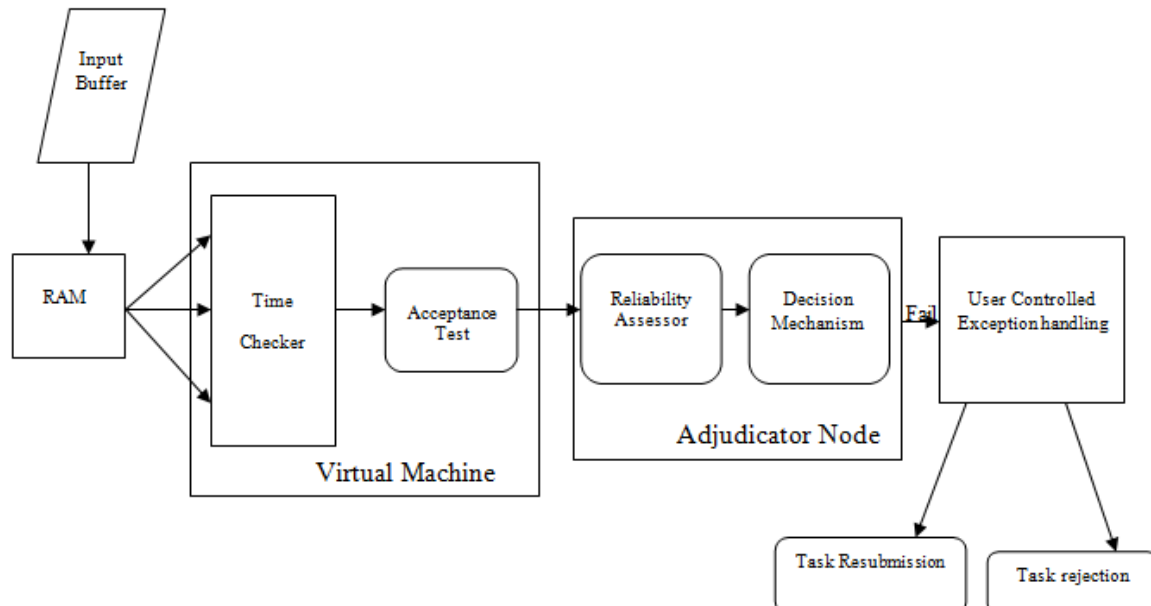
Input Buffer

RAM

Time Checker

Acceptance Test

Virtual Machine

Reliability Assessor

Decision Mechanism

Adjudicator Node

Fail

User Controlled Exceptionhandling

Task Resubmission

Task rejection